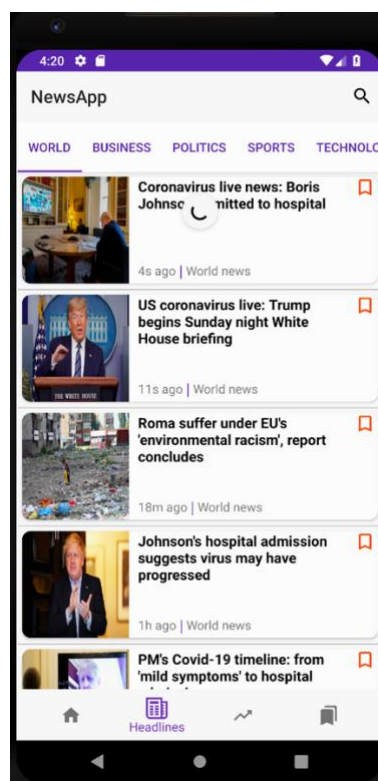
4:20

NewsApp

WORLD BUSINESS POLITICS SPORTS TECHNOLO

Coronavirus live news: Boris Johnso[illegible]mitted to hospital

4s ago | World news

US coronavirus live: Trump begins Sunday night White House briefing

THE WHITE HOUSE

11s ago | World news

Roma suffer under EU's 'environmental racism', report concludes

18m ago | World news

Johnson's hospital admission suggests virus may have progressed

1h ago | World news

PM's Covid-19 timeline: from 'mild symptoms' to hospital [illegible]

Headlines